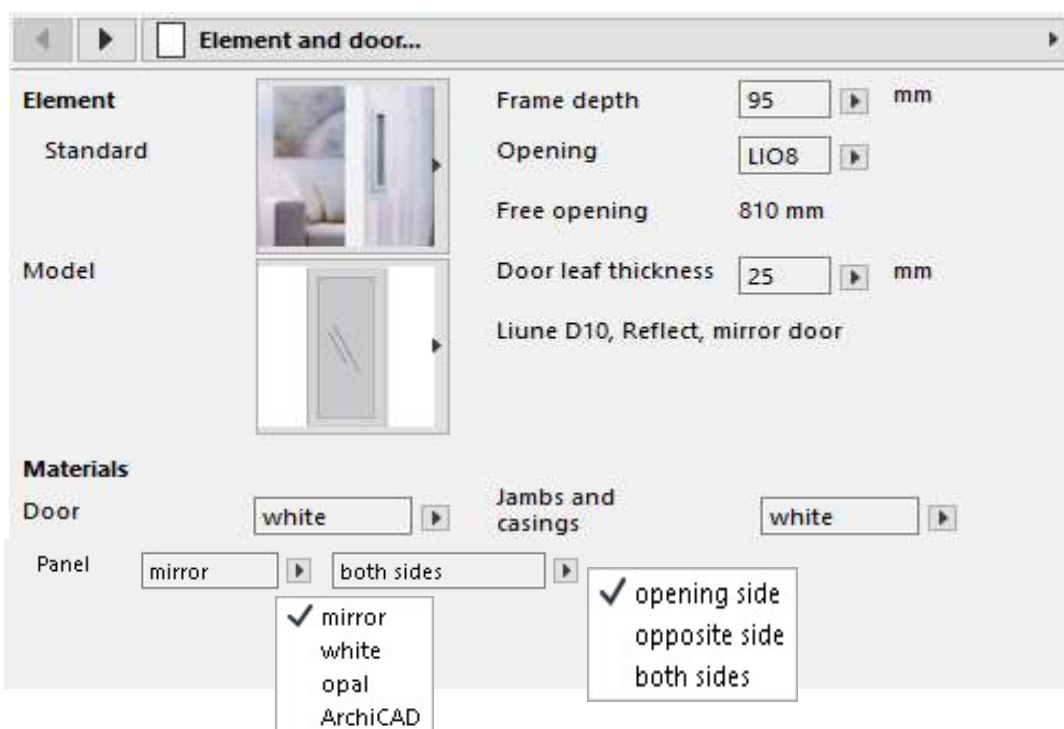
Element and door...

Element

Standard

Frame depth 95 mm

Opening LIO8

Free opening 810 mm

Model

Door leaf thickness 25 mm

Liune D10, Reflect, mirror door

Materials

Door white

Jambs and casings white

Panel mirror both sides

✓ mirror
white
opal
ArchiCAD

✓ opening side
opposite side
both sides